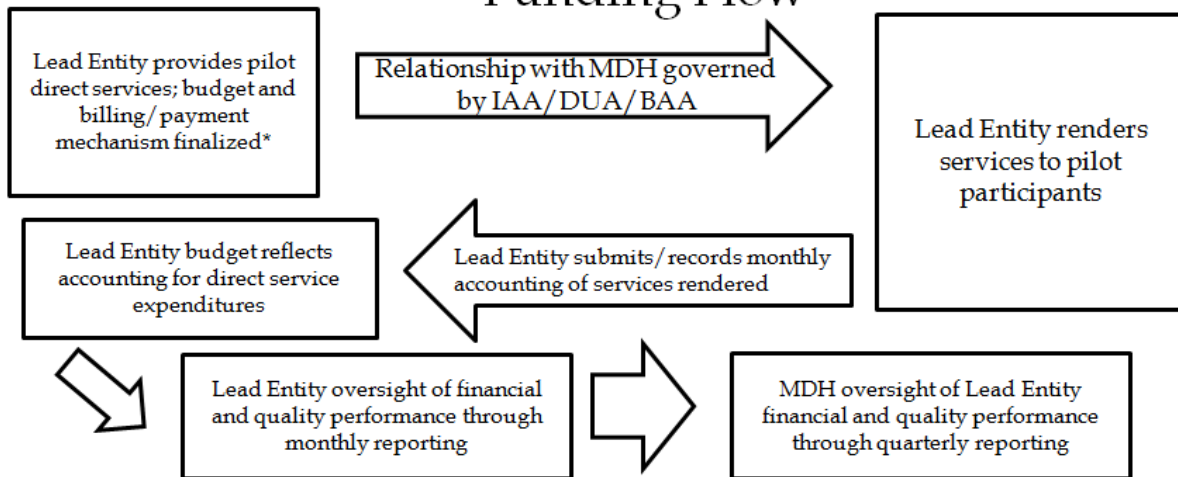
Funding Flow

Lead Entity provides pilot direct services; budget and billing/payment mechanism finalized*

Relationship with MDH governed by IAA/DUA/BAA

Lead Entity renders services to pilot participants

Lead Entity budget reflects accounting for direct service expenditures

Lead Entity submits/records monthly accounting of services rendered

Lead Entity oversight of financial and quality performance through monthly reporting

MDH oversight of Lead Entity financial and quality performance through quarterly reporting